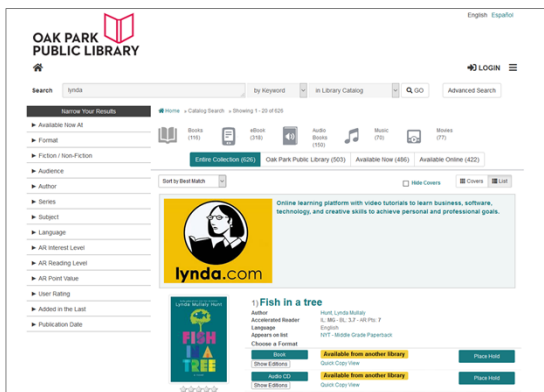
English Español

OAK PARK PUBLIC LIBRARY

LOGIN

Search lynda by Keyword in Library Catalog GO Advanced Search

Narrow Your Results

Available Now At
Format
Fiction / Non-Fiction
Audience
Author
Series
Subject
Language
AR Interest Level
AR Reading Level
AR Point Value
User Rating
Added in the Last
Publication Date

Home » Catalog Search » Showing 1 - 20 of 626

Books (116) eBook (316) Audio Books (155) Music (70) Movies (77)

Entire Collection (626) Oak Park Public Library (503) Available Now (486) Available Online (422)

Sort by Best Match Hide Covers Covers List

Online learning platform with video tutorials to learn business, software, technology, and creative skills to achieve personal and professional goals.

lynda.com

1) Fish in a tree

Author Hunt, Lynda Mullaly
Accelerated Reader IL: MG - BL: 3.7 - AR Pts: 7
Language English
Appears on list NYT - Middle Grade Paperback
Choose a Format

Book Available from another library Place Hold
Show Editions Quick Copy View
Audio CD Available from another library Place Hold
Show Editions Quick Copy View

Lynda Mullaly Hunt
FISH IN A TREE